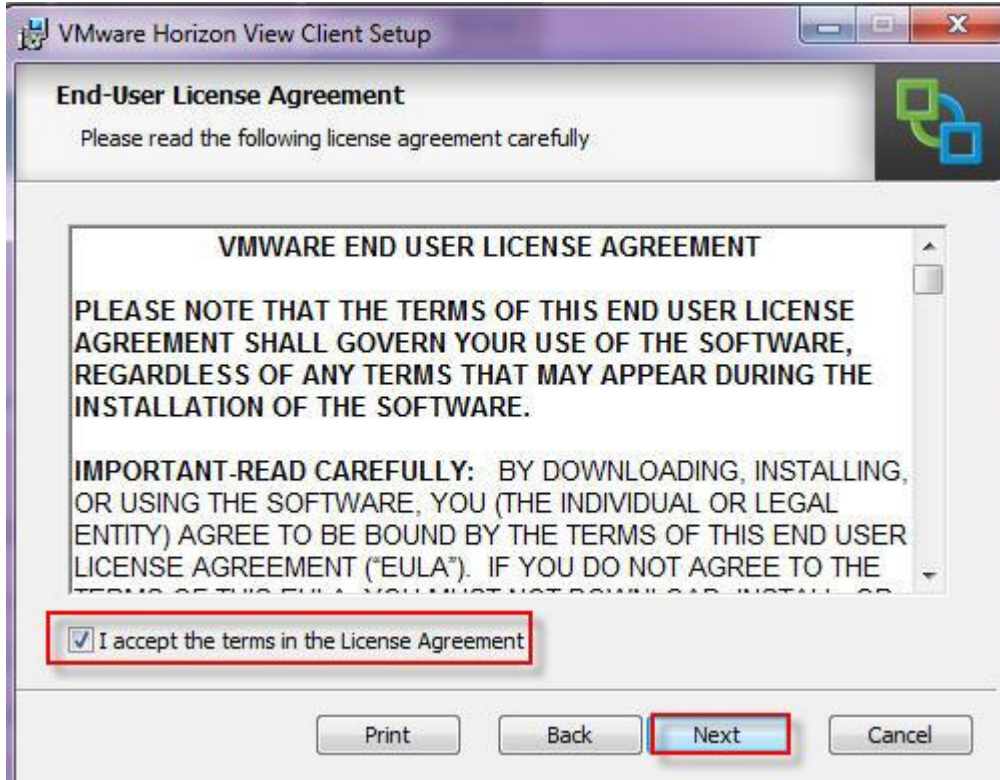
VMware Horizon View Client Setup

End-User License Agreement

Please read the following license agreement carefully

VMWARE END USER LICENSE AGREEMENT

PLEASE NOTE THAT THE TERMS OF THIS END USER LICENSE AGREEMENT SHALL GOVERN YOUR USE OF THE SOFTWARE, REGARDLESS OF ANY TERMS THAT MAY APPEAR DURING THE INSTALLATION OF THE SOFTWARE.

IMPORTANT-READ CAREFULLY: BY DOWNLOADING, INSTALLING, OR USING THE SOFTWARE, YOU (THE INDIVIDUAL OR LEGAL ENTITY) AGREE TO BE BOUND BY THE TERMS OF THIS END USER LICENSE AGREEMENT ("EULA"). IF YOU DO NOT AGREE TO THE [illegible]

I accept the terms in the License Agreement

Print Back Next Cancel